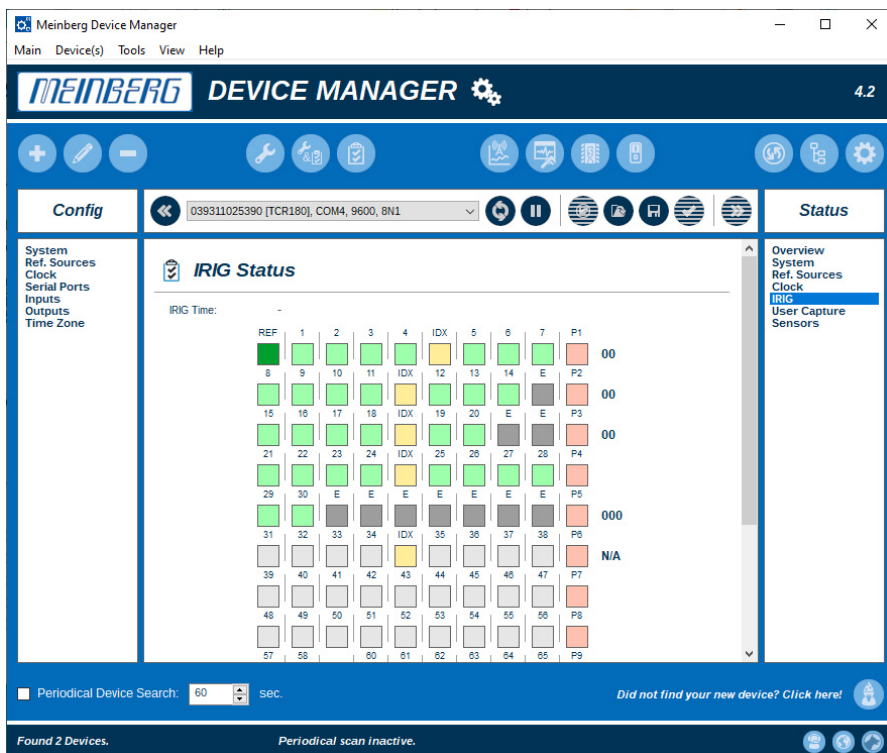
Meinberg Device Manager

Main Device(s) Tools View Help

MEINBERG DEVICE MANAGER

4.2

Config

039311025390 [TCR180], COM4, 9600, 8N1

Status

System
Ref. Sources
Clock
Serial Ports
Inputs
Outputs
Time Zone

IRIG Status

IRIG Time: -

REF 1 2 3 4 IDX 5 6 7 P1
00
8 9 10 11 IDX 12 13 14 E P2
00
15 16 17 18 IDX 19 20 E E P3
00
21 22 23 24 IDX 25 26 27 28 P4
29 30 E E E E E E E P5
000
31 32 33 34 IDX 35 36 37 38 P6
N/A
39 40 41 42 43 44 45 46 47 P7
48 49 50 51 52 53 54 55 56 P8
57 58 60 61 62 63 64 65 P9

Overview
System
Ref. Sources
Clock
IRIG
User Capture
Sensors

Periodical Device Search: 60 sec.

Did not find your new device? Click here!

Found 2 Devices.

Periodical scan inactive.